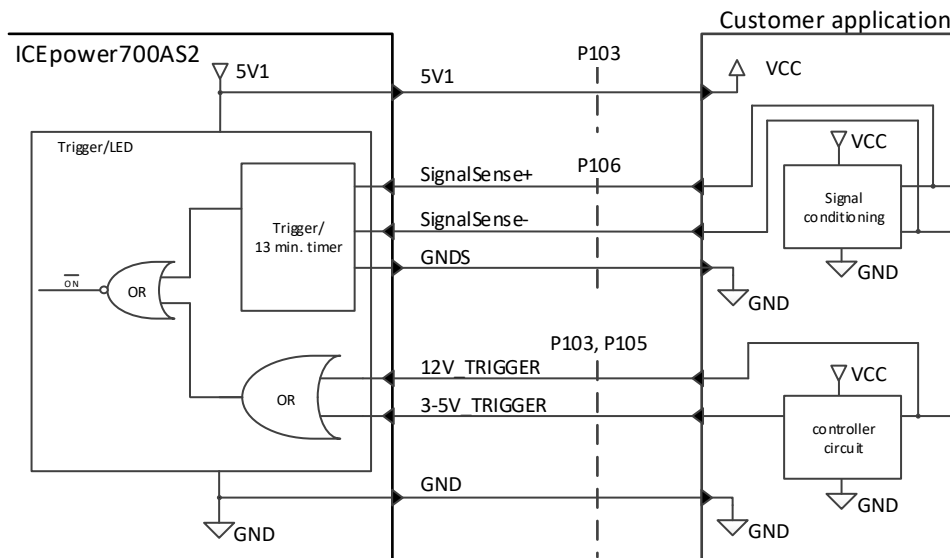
Customer application

ICEpower700AS2

5V1

P103

5V1

VCC

Trigger/LED

VCC

SignalSense+

P106

Signal conditioning

Trigger/ 13 min. timer

SignalSense-

GNDS

GND

$\overline{ON}$

OR

GND

P103, P105

VCC

12V_TRIGGER

OR

3-5V_TRIGGER

controller circuit

GND

GND

GND

GND